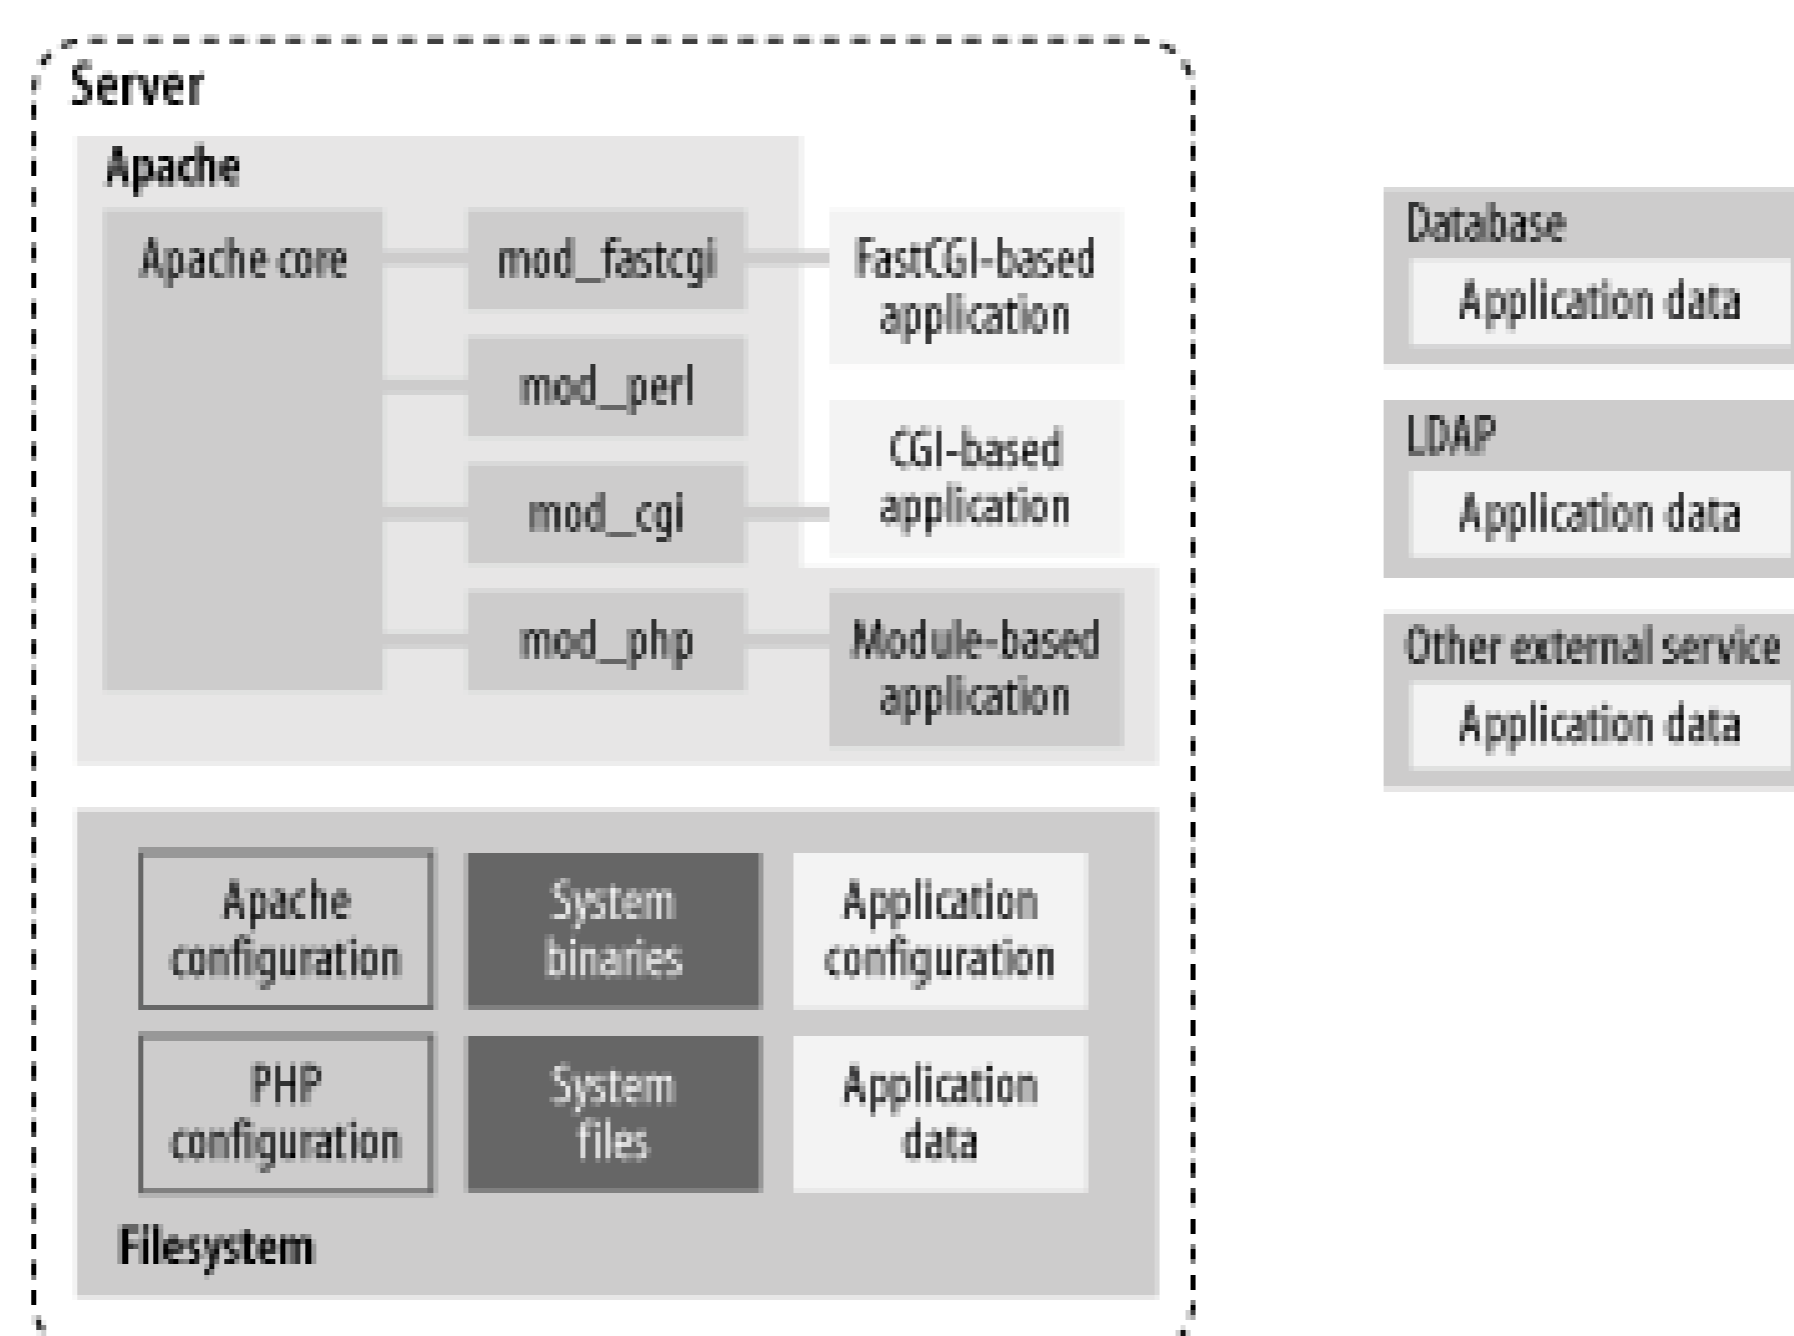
Server

Apache

Apache core

mod_fastcgi

FastCGI-based application

mod_perl

CGI-based application

mod_cgi

mod_php

Module-based application

Apache configuration

System binaries

Application configuration

PHP configuration

System files

Application data

Filesystem

Database

Application data

LDAP

Application data

Other external service

Application data